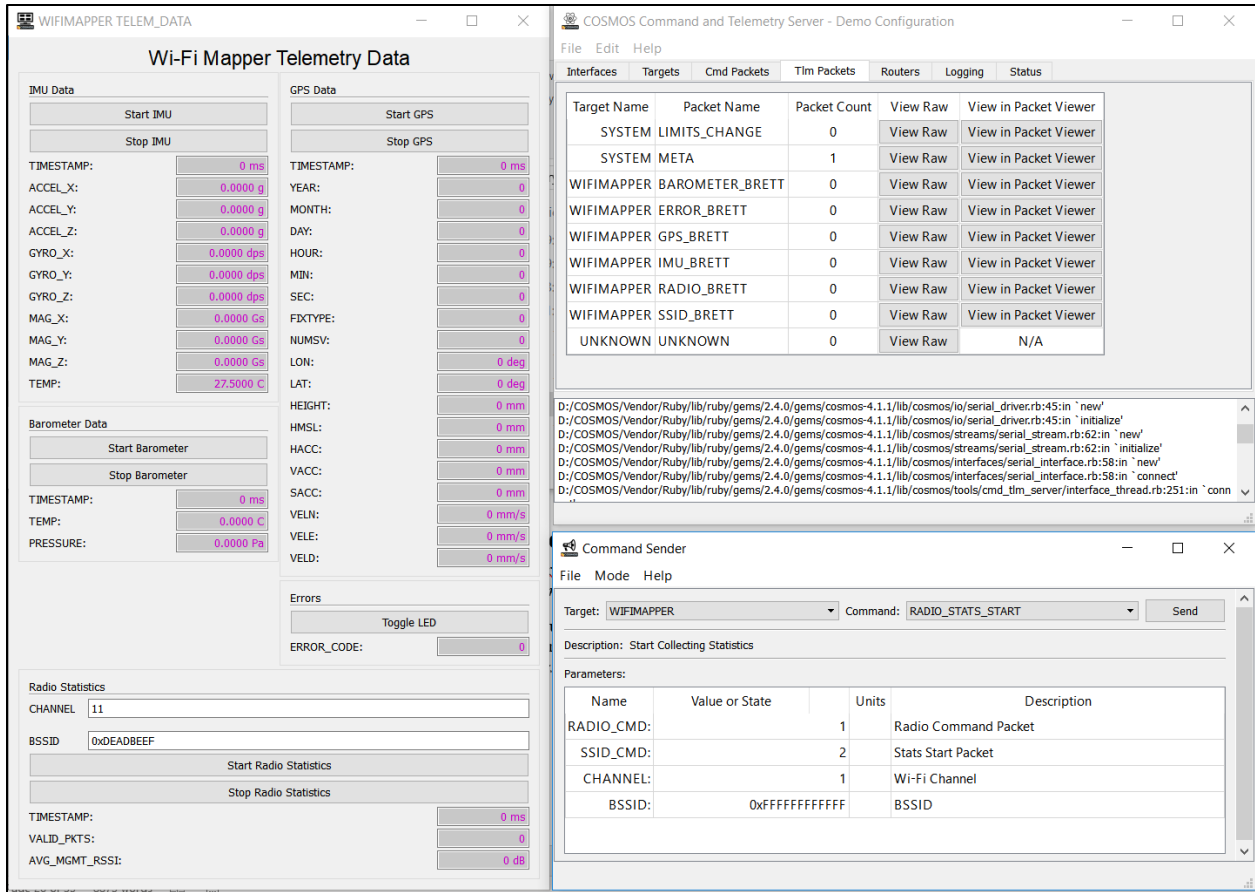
WIFIMAPPER TELEM_DATA

Wi-Fi Mapper Telemetry Data

IMU Data
Start IMU
Stop IMU
TIMESTAMP: 0 ms
ACCEL_X: 0.0000 g
ACCEL_Y: 0.0000 g
ACCEL_Z: 0.0000 g
GYRO_X: 0.0000 dps
GYRO_Y: 0.0000 dps
GYRO_Z: 0.0000 dps
MAG_X: 0.0000 Gs
MAG_Y: 0.0000 Gs
MAG_Z: 0.0000 Gs
TEMP: 27.5000 C

Barometer Data
Start Barometer
Stop Barometer
TIMESTAMP: 0 ms
TEMP: 0.0000 C
PRESSURE: 0.0000 Pa

GPS Data
Start GPS
Stop GPS
TIMESTAMP: 0 ms
YEAR: 0
MONTH: 0
DAY: 0
HOUR: 0
MIN: 0
SEC: 0
FIXTYPE: 0
NUMSV: 0
LON: 0 deg
LAT: 0 deg
HEIGHT: 0 mm
HMSL: 0 mm
HACC: 0 mm
VACC: 0 mm
SACC: 0 mm
VELN: 0 mm/s
VELE: 0 mm/s
VELD: 0 mm/s

Errors
Toggle LED
ERROR_CODE: 0

Radio Statistics
CHANNEL 11
BSSID 0xDEADBEEF
Start Radio Statistics
Stop Radio Statistics
TIMESTAMP: 0 ms
VALID_PKTS: 0
AVG_MGMT_RSSI: 0 dB

COSMOS Command and Telemetry Server - Demo Configuration
File Edit Help
Interfaces Targets Cmd Packets Tlm Packets Routers Logging Status

| Target Name | Packet Name | Packet Count | View Raw | View in Packet Viewer |
|---|---|---|---|---|
| SYSTEM | LIMITS_CHANGE | 0 | View Raw | View in Packet Viewer |
| SYSTEM | META | 1 | View Raw | View in Packet Viewer |
| WIFIMAPPER | BAROMETER_BRETT | 0 | View Raw | View in Packet Viewer |
| WIFIMAPPER | ERROR_BRETT | 0 | View Raw | View in Packet Viewer |
| WIFIMAPPER | GPS_BRETT | 0 | View Raw | View in Packet Viewer |
| WIFIMAPPER | IMU_BRETT | 0 | View Raw | View in Packet Viewer |
| WIFIMAPPER | RADIO_BRETT | 0 | View Raw | View in Packet Viewer |
| WIFIMAPPER | SSID_BRETT | 0 | View Raw | View in Packet Viewer |
| UNKNOWN | UNKNOWN | 0 | View Raw | N/A |

D:/COSMOS/Vendor/Ruby/lib/ruby/gems/2.4.0/gems/cosmos-4.1.1/lib/cosmos/io/serial_driver.rb:45:in `new'
D:/COSMOS/Vendor/Ruby/lib/ruby/gems/2.4.0/gems/cosmos-4.1.1/lib/cosmos/io/serial_driver.rb:45:in `initialize'
D:/COSMOS/Vendor/Ruby/lib/ruby/gems/2.4.0/gems/cosmos-4.1.1/lib/cosmos/streams/serial_stream.rb:62:in `new'
D:/COSMOS/Vendor/Ruby/lib/ruby/gems/2.4.0/gems/cosmos-4.1.1/lib/cosmos/streams/serial_stream.rb:62:in `initialize'
D:/COSMOS/Vendor/Ruby/lib/ruby/gems/2.4.0/gems/cosmos-4.1.1/lib/cosmos/interfaces/serial_interface.rb:58:in `new'
D:/COSMOS/Vendor/Ruby/lib/ruby/gems/2.4.0/gems/cosmos-4.1.1/lib/cosmos/interfaces/serial_interface.rb:58:in `connect'
D:/COSMOS/Vendor/Ruby/lib/ruby/gems/2.4.0/gems/cosmos-4.1.1/lib/cosmos/tools/cmd_tlm_server/interface_thread.rb:251:in `conn

Command Sender
File Mode Help
Target: WIFIMAPPER Command: RADIO_STATS_START Send
Description: Start Collecting Statistics
Parameters:

| Name | Value or State | Units | Description |
|---|---|---|---|
| RADIO_CMD: | 1 | | Radio Command Packet |
| SSID_CMD: | 2 | | Stats Start Packet |
| CHANNEL: | 1 | | Wi-Fi Channel |
| BSSID: | 0xFFFFFFFFFFFF | | BSSID |